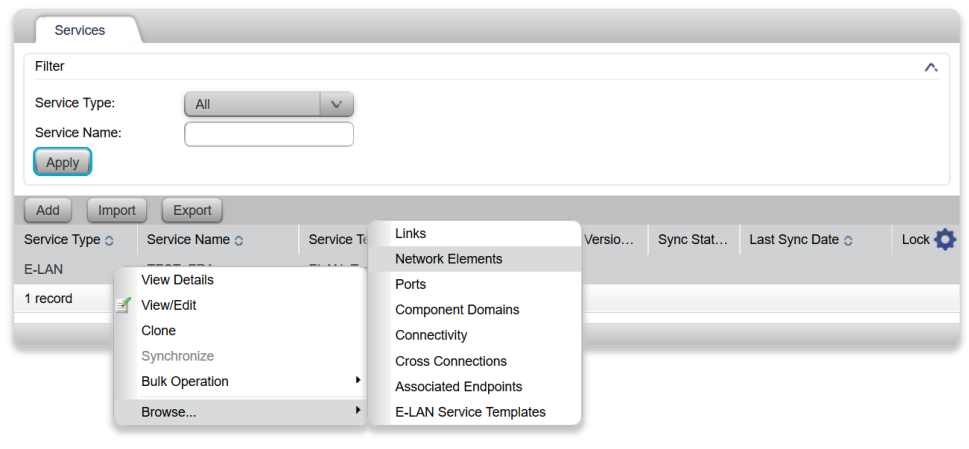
Services

Filter

Service Type: All

Service Name:

Apply

Add Import Export

| Service Type | Service Name | Service Te | Versio... | Sync Stat... | Last Sync Date | Lock |
|---|---|---|---|---|---|---|
| E-LAN | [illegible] | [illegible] | | | | |

1 record

View Details
View/Edit
Clone
Synchronize
Bulk Operation
Browse...

Links
Network Elements
Ports
Component Domains
Connectivity
Cross Connections
Associated Endpoints
E-LAN Service Templates